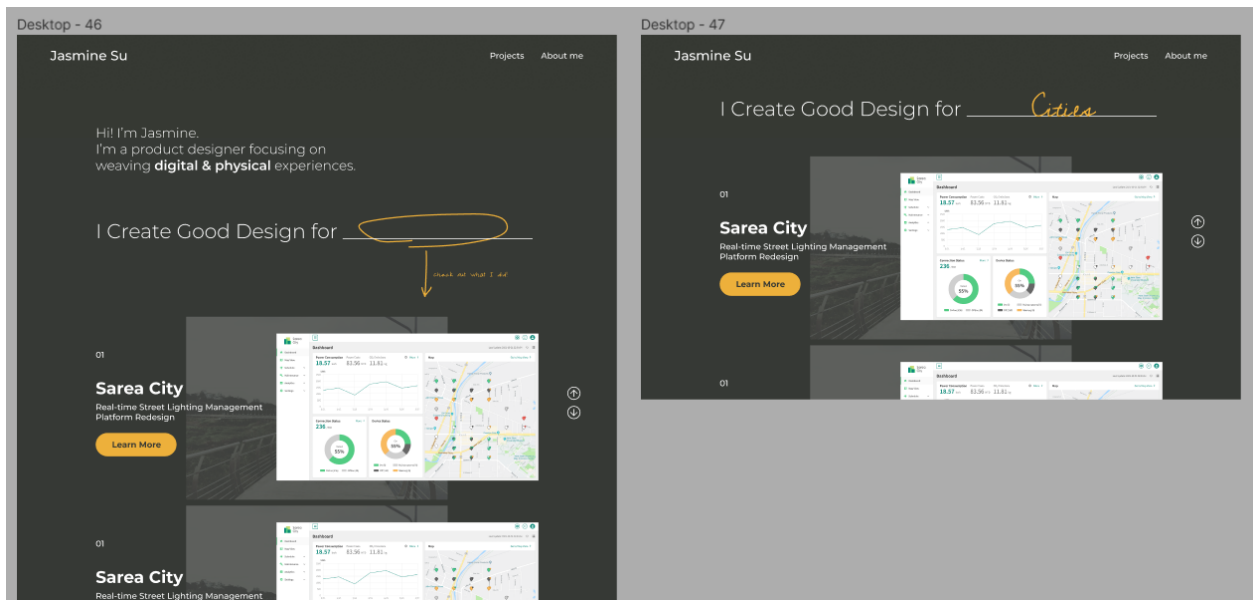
Desktop - 46

Jasmine Su

Projects About me

Hi! I'm Jasmine.
I'm a product designer focusing on weaving **digital & physical** experiences.

I Create Good Design for ________

check out what I do

01

Sarea City

Real-time Street Lighting Management Platform Redesign

Learn More

Dashboard

Power Consumption 18.57 kWh 83.56 kWh 11.81 kg

Map

236

55%

98%

01

Sarea City

Real-time Street Lighting Management

Desktop - 47

Jasmine Su

Projects About me

I Create Good Design for Cities

01

Sarea City

Real-time Street Lighting Management Platform Redesign

Learn More

Dashboard

18.57 83.56 11.81

Map

236

55%

98%

01

Dashboard

18.57 83.56 11.81